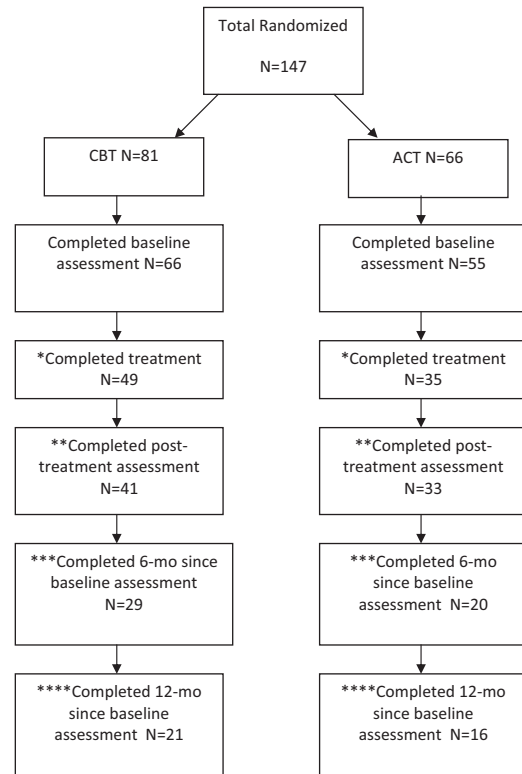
Total Randomized

N=147

CBT N=81

ACT N=66

Completed baseline assessment N=66

Completed baseline assessment N=55

*Completed treatment N=49

*Completed treatment N=35

**Completed post-treatment assessment N=41

**Completed post-treatment assessment N=33

***Completed 6-mo since baseline assessment N=29

***Completed 6-mo since baseline assessment N=20

****Completed 12-mo since baseline assessment N=21

****Completed 12-mo since baseline assessment N=16